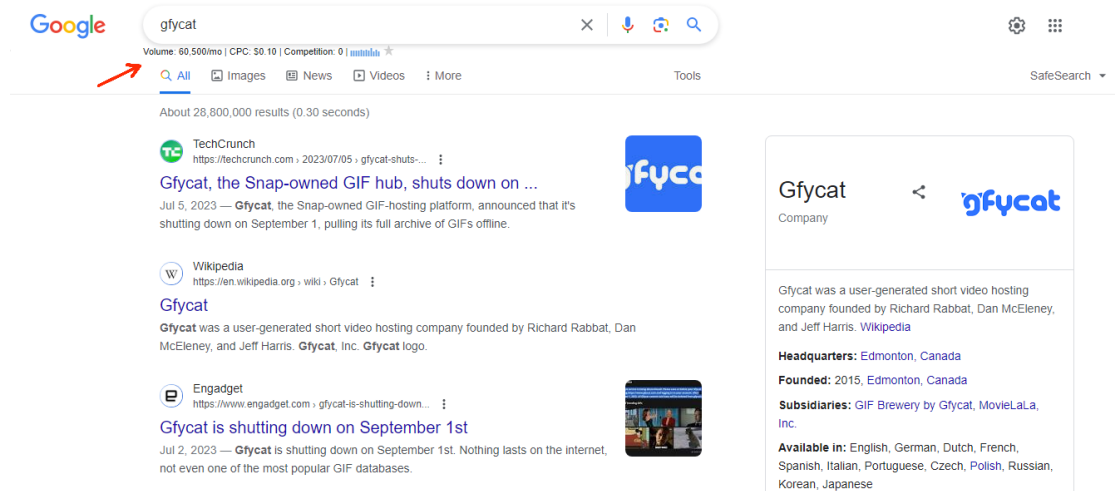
Google

Gfycat

Volume: 60,500/mo | CPC: $0.10 | Competition: 0 |

All Images News Videos More Tools SafeSearch

About 28,800,000 results (0.30 seconds)

TechCrunch
https://techcrunch.com › 2023/07/05 › gfycat-shuts-...

Gfycat, the Snap-owned GIF hub, shuts down on ...

Jul 5, 2023 — **Gfycat**, the Snap-owned GIF-hosting platform, announced that it's shutting down on September 1, pulling its full archive of GIFs offline.

gfycat

Wikipedia
https://en.wikipedia.org › wiki › Gfycat

Gfycat

**Gfycat** was a user-generated short video hosting company founded by Richard Rabbat, Dan McEleney, and Jeff Harris. **Gfycat**, Inc. **Gfycat** logo.

Engadget
https://www.engadget.com › gfycat-is-shutting-down...

Gfycat is shutting down on September 1st

Jul 2, 2023 — **Gfycat** is shutting down on September 1st. Nothing lasts on the internet, not even one of the most popular GIF databases.

Gfycat

Company

gfycat

Gfycat was a user-generated short video hosting company founded by Richard Rabbat, Dan McEleney, and Jeff Harris. Wikipedia

**Headquarters:** Edmonton, Canada

**Founded:** 2015, Edmonton, Canada

**Subsidiaries:** GIF Brewery by Gfycat, MovieLaLa, Inc.

**Available in:** English, German, Dutch, French, Spanish, Italian, Portuguese, Czech, Polish, Russian, Korean, Japanese